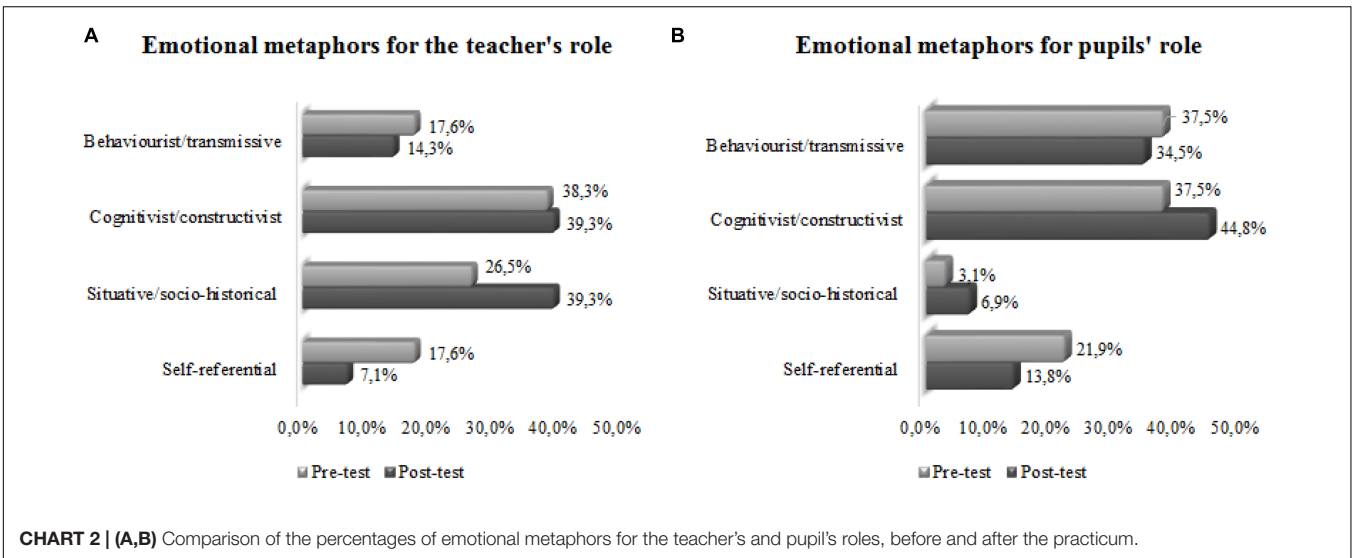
A

Emotional metaphors for the teacher's role

Behaviourist/transmissive 17,6% 14,3%

Cognitivist/constructivist 38,3% 39,3%

Situative/socio-historical 26,5% 39,3%

Self-referential 17,6% 7,1%

0,0% 10,0% 20,0% 30,0% 40,0% 50,0%

Pre-test Post-test

B

Emotional metaphors for pupils' role

Behaviourist/transmissive 37,5% 34,5%

Cognitivist/constructivist 37,5% 44,8%

Situative/socio-historical 3,1% 6,9%

Self-referential 21,9% 13,8%

0,0% 10,0% 20,0% 30,0% 40,0% 50,0%

Pre-test Post-test

CHART 2 | (A,B) Comparison of the percentages of emotional metaphors for the teacher's and pupil's roles, before and after the practicum.